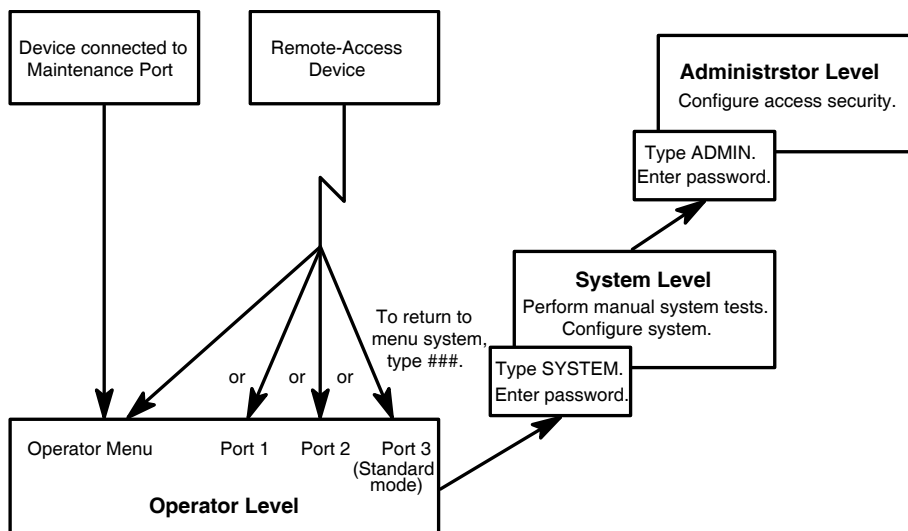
Device connected to Maintenance Port

Remote-Access Device

Administrstor Level
Configure access security.

Type ADMIN.
Enter password.

System Level
Perform manual system tests.
Configure system.

To return to menu system, type ###.

Type SYSTEM.
Enter password.

or

or

or

Operator Menu

Port 1

Port 2

Port 3
(Standard mode)

Operator Level